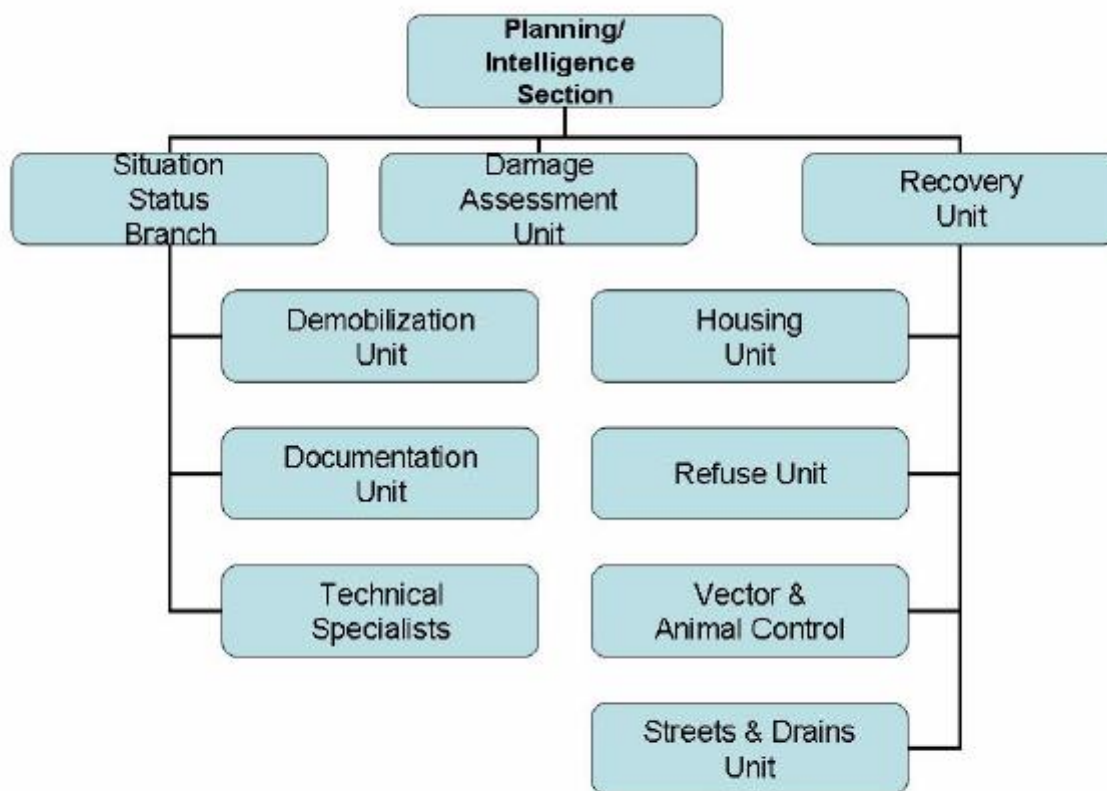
Planning/
Intelligence
Section

Situation
Status
Branch

Damage
Assessment
Unit

Recovery
Unit

Demobilization
Unit

Documentation
Unit

Technical
Specialists

Housing
Unit

Refuse Unit

Vector &
Animal Control

Streets & Drains
Unit